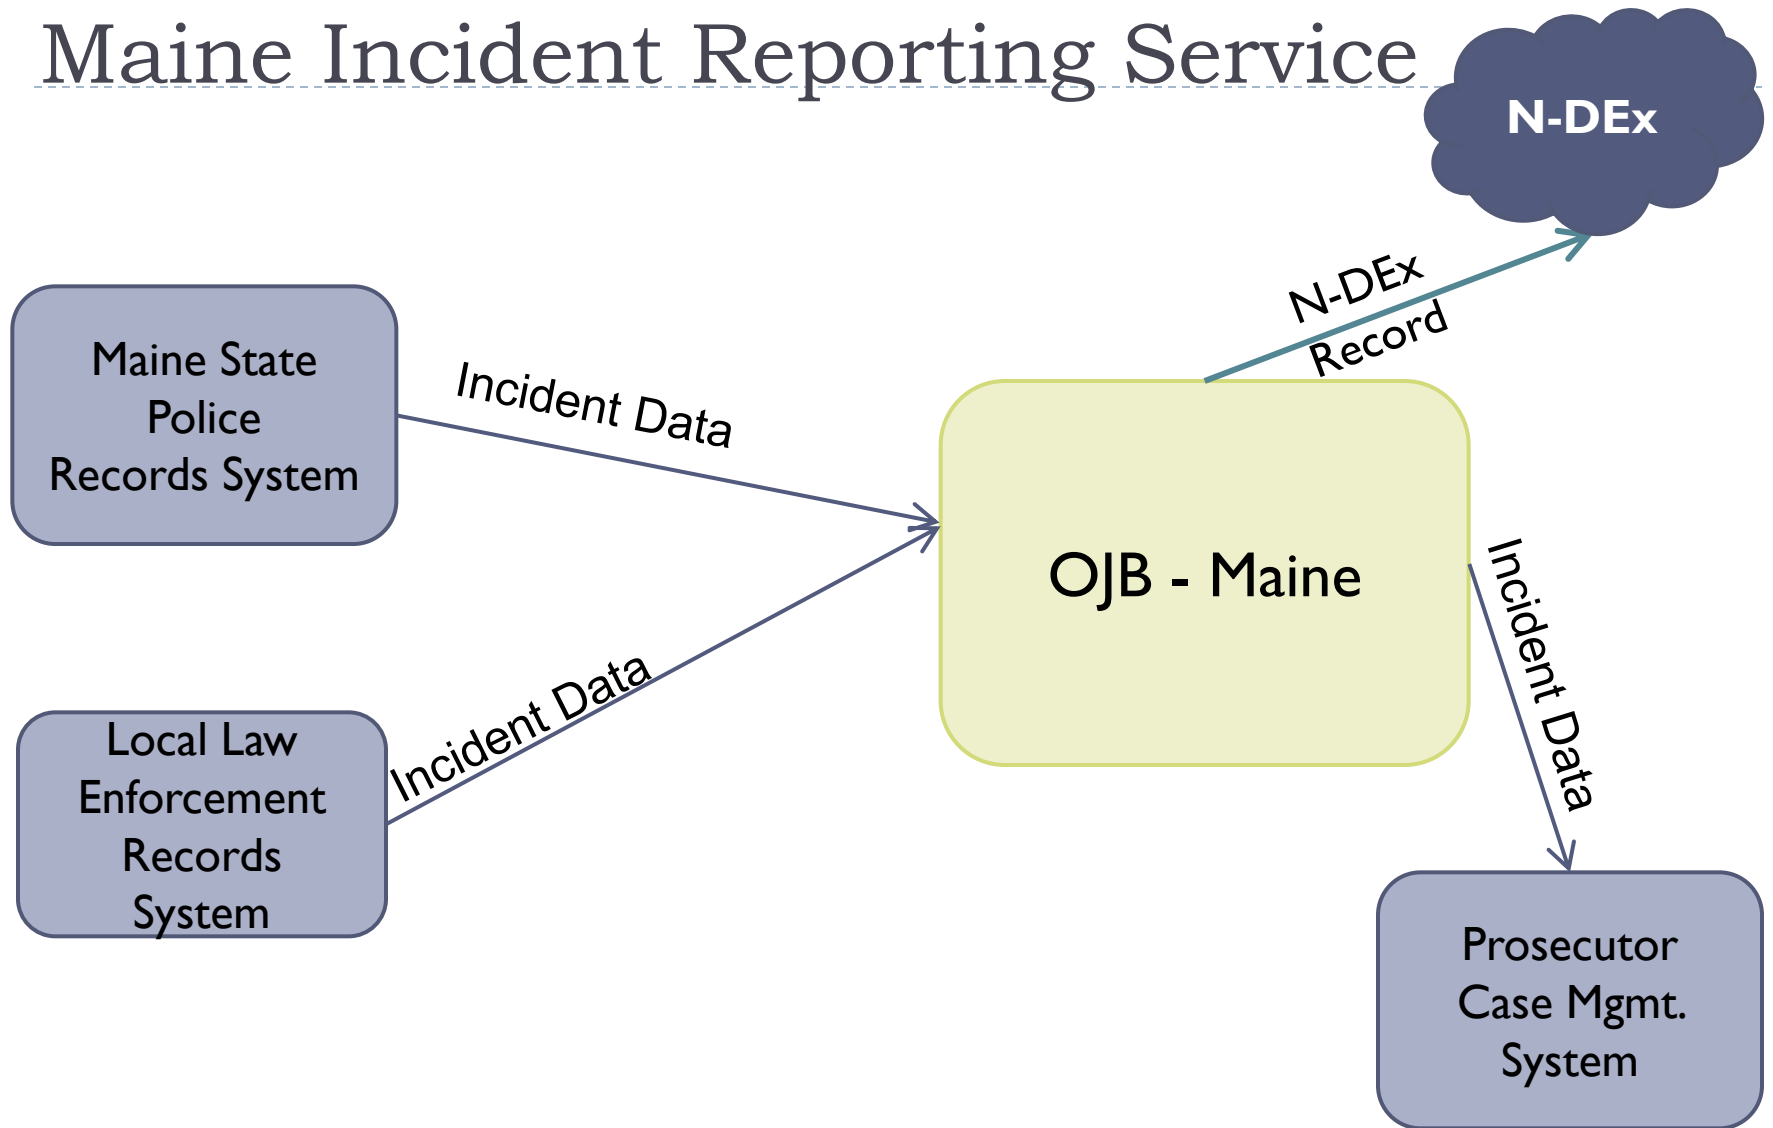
Maine Incident Reporting Service

N-DEx

Maine State Police Records System

Incident Data

N-DEx Record

OJB - Maine

Local Law Enforcement Records System

Incident Data

Incident Data

Prosecutor Case Mgmt. System